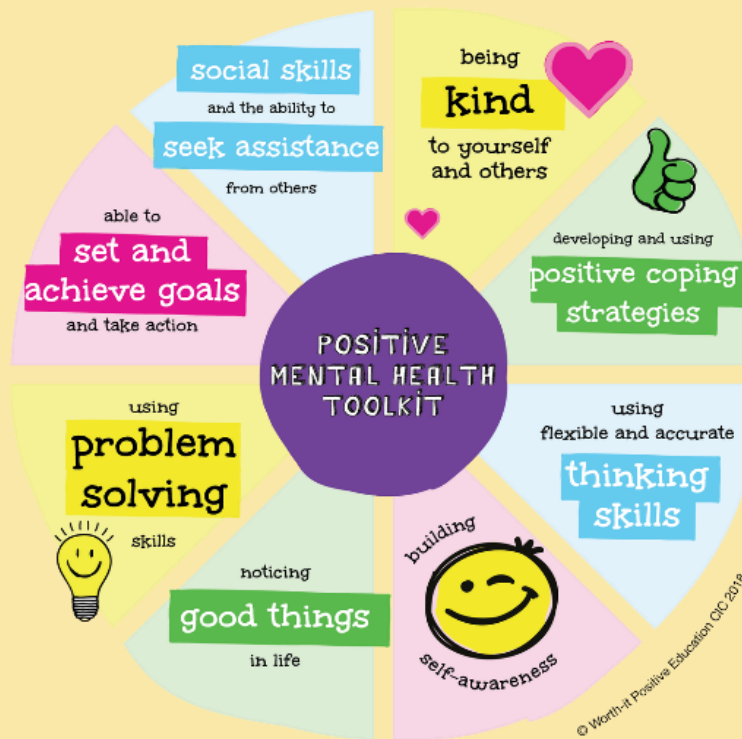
POSITIVE MENTAL HEALTH TOOLKIT

being kind to yourself and others

developing and using positive coping strategies

using flexible and accurate thinking skills

building self-awareness

noticing good things in life

using problem solving skills

able to set and achieve goals and take action

social skills and the ability to seek assistance from others

© Worth-it Positive Education CIC 2018